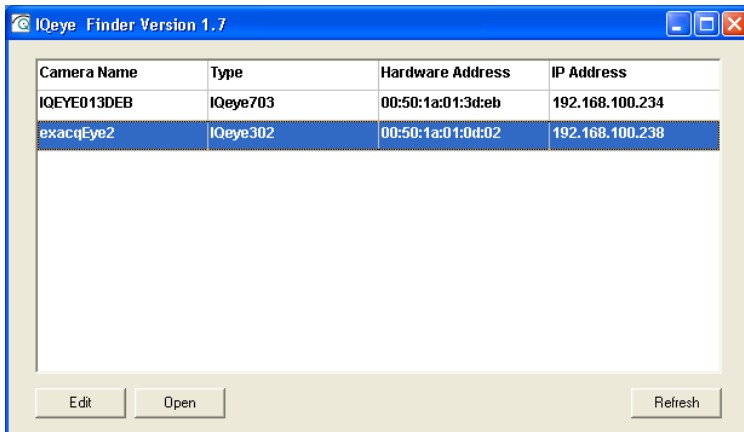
IQeye Finder Version 1.7

| Camera Name | Type | Hardware Address | IP Address |
|---|---|---|---|
| IQEYE013DEB | IQeye703 | 00:50:1a:01:3d:eb | 192.168.100.234 |
| exacqEye2 | IQeye302 | 00:50:1a:01:0d:02 | 192.168.100.238 |

Edit
Open
Refresh